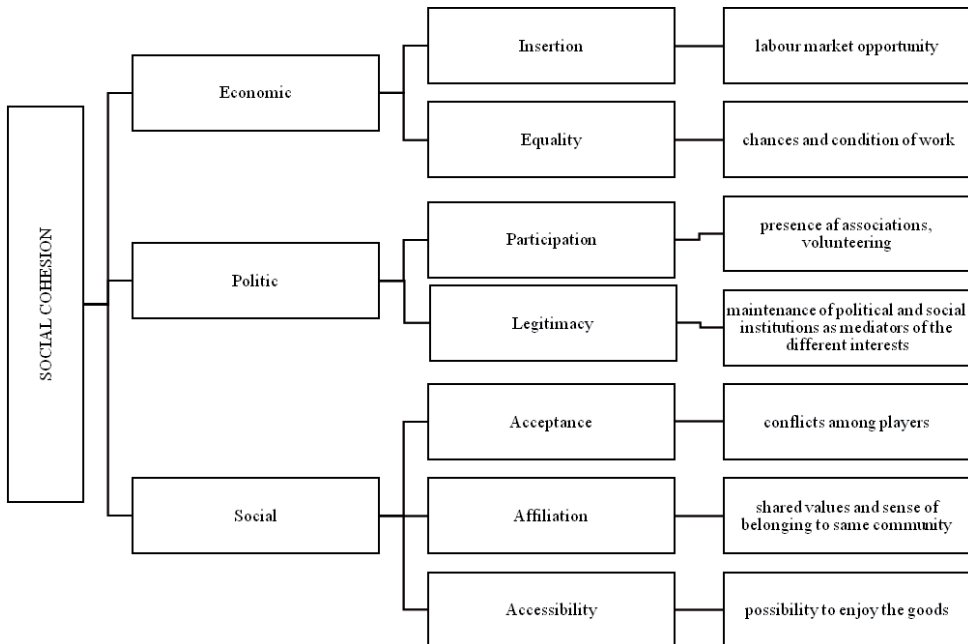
SOCIAL COHESION

Economic

Insertion

labour market opportunity

Equality

chances and condition of work

Politic

Participation

presence af associations, volunteering

Legitimacy

maintenance of political and social institutions as mediators of the different interests

Social

Acceptance

conflicts among players

Affiliation

shared values and sense of belonging to same community

Accessibility

possibility to enjoy the goods